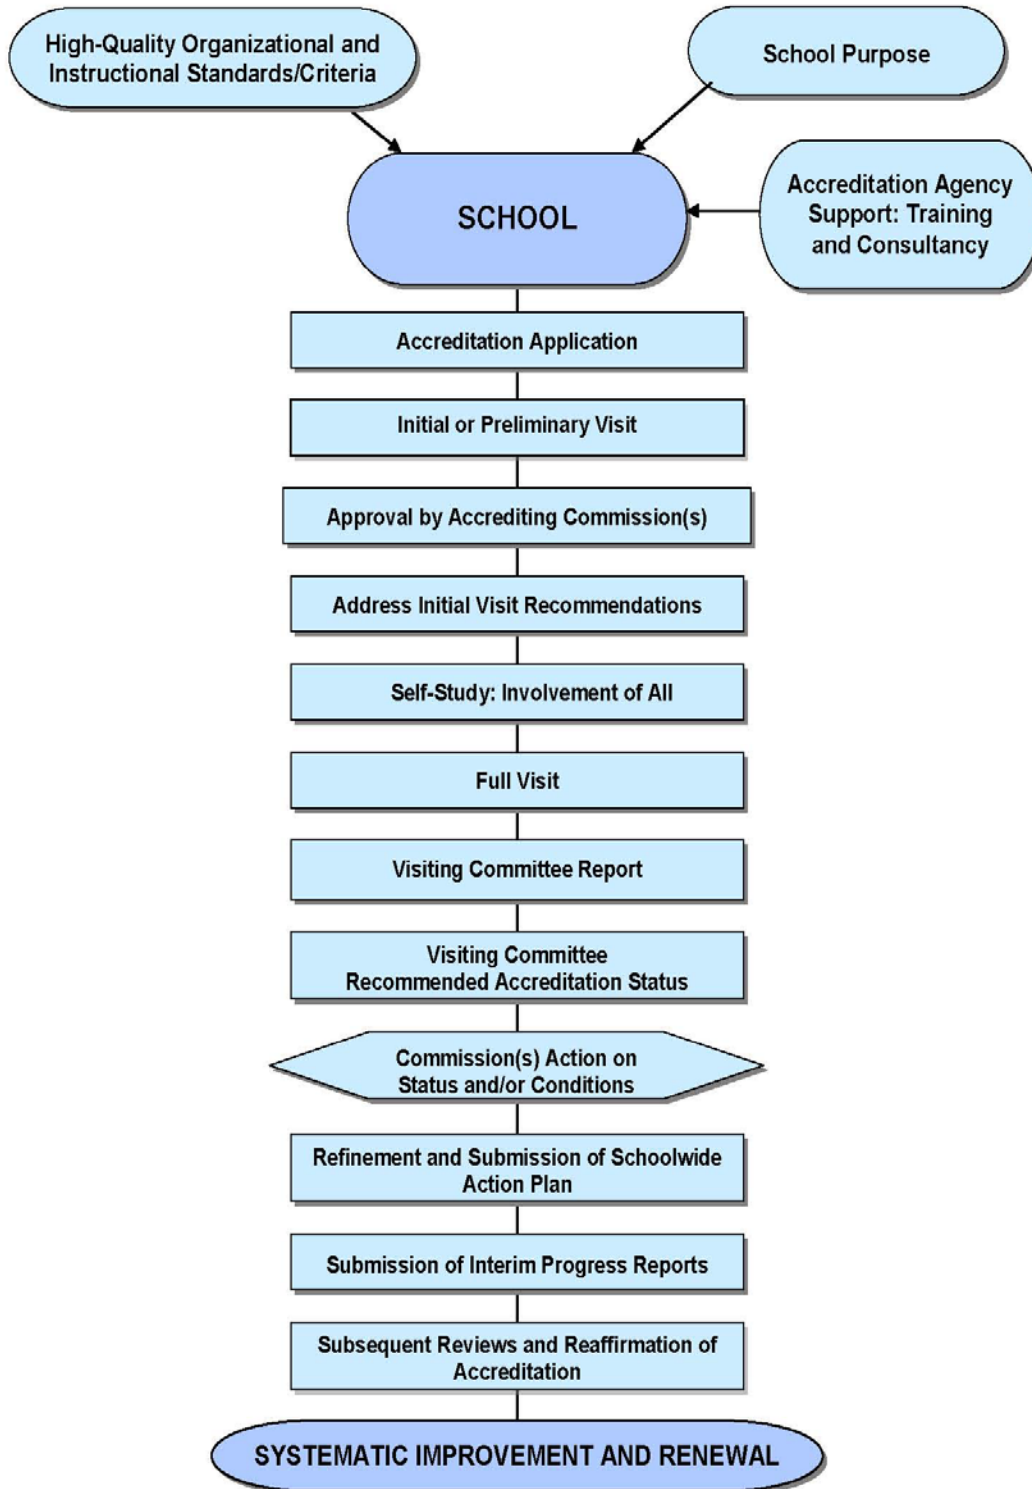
High-Quality Organizational and Instructional Standards/Criteria

School Purpose

SCHOOL

Accreditation Agency Support: Training and Consultancy

Accreditation Application

Initial or Preliminary Visit

Approval by Accrediting Commission(s)

Address Initial Visit Recommendations

Self-Study: Involvement of All

Full Visit

Visiting Committee Report

Visiting Committee Recommended Accreditation Status

Commission(s) Action on Status and/or Conditions

Refinement and Submission of Schoolwide Action Plan

Submission of Interim Progress Reports

Subsequent Reviews and Reaffirmation of Accreditation

SYSTEMATIC IMPROVEMENT AND RENEWAL